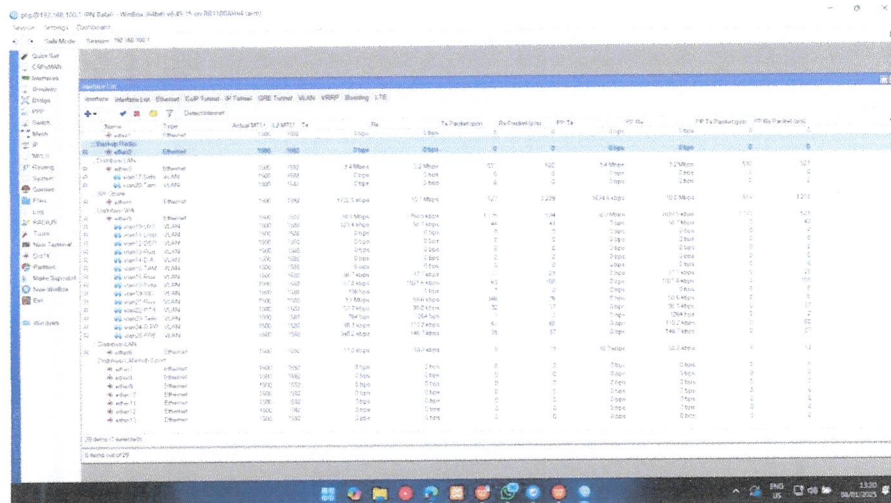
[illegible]@192.168.100.1 (PN Data) - WinBox (64bit) v6.45.1 on RB1100AHx4 (arm)

Session Settings Dashboard

Safe Mode Session: 192.168.100.1

Quick Set
CAPsMAN
Interfaces
Wireless
Bridge
PPP
Switch
Mesh
IP
MPLS
Routing
System
Queues
Files
Log
RADIUS
Tools
New Terminal
Dot1X
Partition
Make Supout.rif
New WinBox
Exit

Windows

Interface List

Interface Interface List Ethernet EoIP Tunnel IP Tunnel GRE Tunnel VLAN VRRP Bonding LTE

Detect Internet

| Name | Type | Actual MTU | L2 MTU | Tx | Rx | Tx Packet (p/s) | Rx Packet (p/s) | FP Tx | FP Rx | FP Tx Packet (p/s) | FP Rx Packet (p/s) |
|---|---|---|---|---|---|---|---|---|---|---|---|
| ether1 | Ethernet | 1500 | 1580 | 0 bps | 0 bps | 0 | 0 | 0 bps | 0 bps | 0 | 0 |
| ;;; Backup Radio | | | | | | | | | | | |
| ether2 | Ethernet | 1500 | 1592 | 0 bps | 0 bps | 0 | 0 | 0 bps | 0 bps | 0 | 0 |
| ;;; Distribusi LAN | | | | | | | | | | | |
| ether3 | Ethernet | 1500 | 1592 | 3.4 Mbps | 3.2 Mbps | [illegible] | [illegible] | 3.4 Mbps | 3.2 Mbps | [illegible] | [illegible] |
| vlan17 Satu | VLAN | 1500 | 1588 | 0 bps | 0 bps | 0 | 0 | 0 bps | 0 bps | 0 | 0 |
| vlan20 Tam | VLAN | 1500 | 1588 | 0 bps | 0 bps | 0 | 0 | 0 bps | 0 bps | 0 | 0 |
| ;;; ISP | | | | | | | | | | | |
| ether4 | Ethernet | 1500 | 1592 | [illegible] | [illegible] | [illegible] | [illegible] | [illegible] | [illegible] | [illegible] | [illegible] |
| ;;; Distribusi WAN | | | | | | | | | | | |
| ether5 | Ethernet | 1500 | 1592 | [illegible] | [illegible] | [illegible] | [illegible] | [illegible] | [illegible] | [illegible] | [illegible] |
| ether6 | Ethernet | 1500 | 1592 | 0 bps | 0 bps | 0 | 0 | 0 bps | 0 bps | 0 | 0 |
| ether7 | Ethernet | 1500 | 1592 | 0 bps | 0 bps | 0 | 0 | 0 bps | 0 bps | 0 | 0 |
| ether8 | Ethernet | 1500 | 1592 | 0 bps | 0 bps | 0 | 0 | 0 bps | 0 bps | 0 | 0 |
| ether9 | Ethernet | 1500 | 1592 | 0 bps | 0 bps | 0 | 0 | 0 bps | 0 bps | 0 | 0 |
| ether10 | Ethernet | 1500 | 1592 | 0 bps | 0 bps | 0 | 0 | 0 bps | 0 bps | 0 | 0 |
| ether11 | Ethernet | 1500 | 1592 | 0 bps | 0 bps | 0 | 0 | 0 bps | 0 bps | 0 | 0 |
| ether12 | Ethernet | 1500 | 1592 | 0 bps | 0 bps | 0 | 0 | 0 bps | 0 bps | 0 | 0 |
| ether13 | Ethernet | 1500 | 1592 | 0 bps | 0 bps | 0 | 0 | 0 bps | 0 bps | 0 | 0 |

29 items (1 selected)

0 items out of 29

ENG US 13:20 08/01/2025